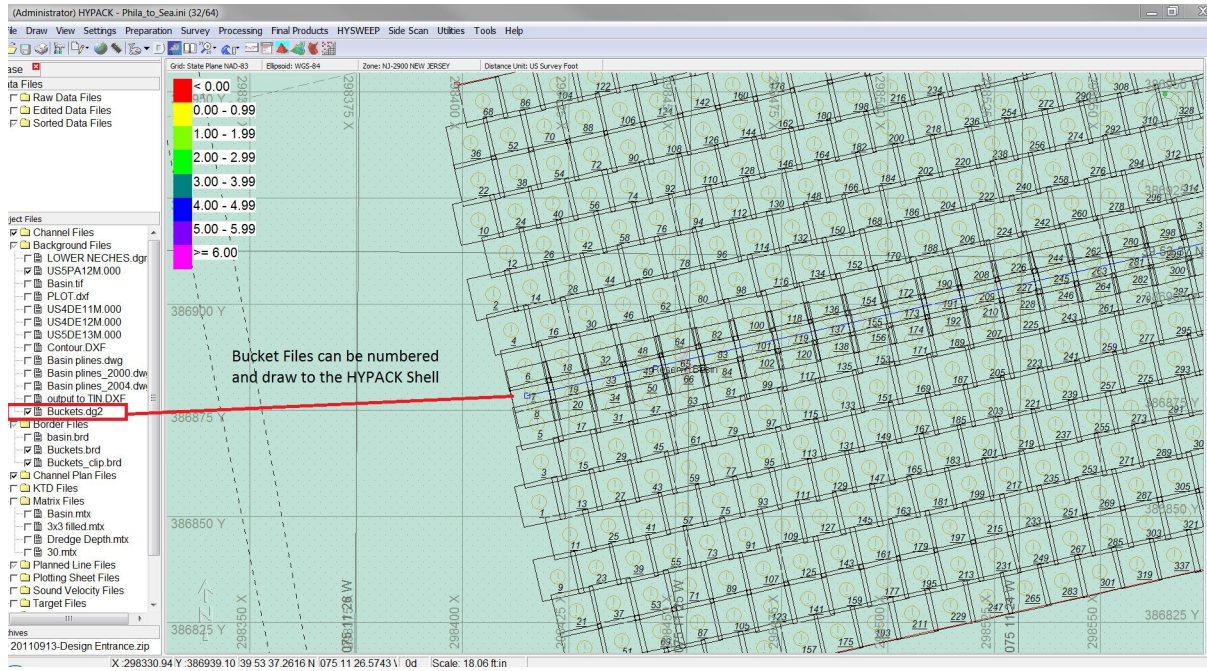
(Administrator) HYPACK - Phila_to_Sea.ini (32/64)

ile Draw View Settings Preparation Survey Processing Final Products HYSWEEP Side Scan Utilities Tools Help

ase

ata Files
Raw Data Files
Edited Data Files
Sorted Data Files

ject Files
Channel Files
Background Files
LOWER NECHES.dgr
US5PA12M.000
Basin.tif
PLOT.dxf
US4DE11M.000
US4DE12M.000
US5DE13M.000
Contour.DXF
Basin plines.dwg
Basin plines_2000.dw
Basin plines_2004.dw
output to TIN.DXF
Buckets.dg2
Border Files
basin.brd
Buckets.brd
Buckets_clip.brd
Channel Plan Files
KTD Files
Matrix Files
Basin.mtx
3x3 filled.mtx
Dredge Depth.mtx
30.mtx
Planned Line Files
Plotting Sheet Files
Sound Velocity Files
Target Files

hives
20110913-Design Entrance.zip

Grid: State Plane NAD-83 | Ellipsoid: WGS-84 | Zone: NJ-2900 NEW JERSEY | Distance Unit: US Survey Foot

< 0.00
0.00 - 0.99
1.00 - 1.99
2.00 - 2.99
3.00 - 3.99
4.00 - 4.99
5.00 - 5.99
>= 6.00

298375 X
298400 X
386900 Y
386875 Y
386850 Y
386825 Y
298350 X
298400 X
298550 X
386850 Y
386825 Y

Bucket Files can be numbered and draw to the HYPACK Shell

X :298330.94 Y :386939.10 39 53 37.2616 N 075 11 26.5743 W 0d Scale: 18.06 ft:in